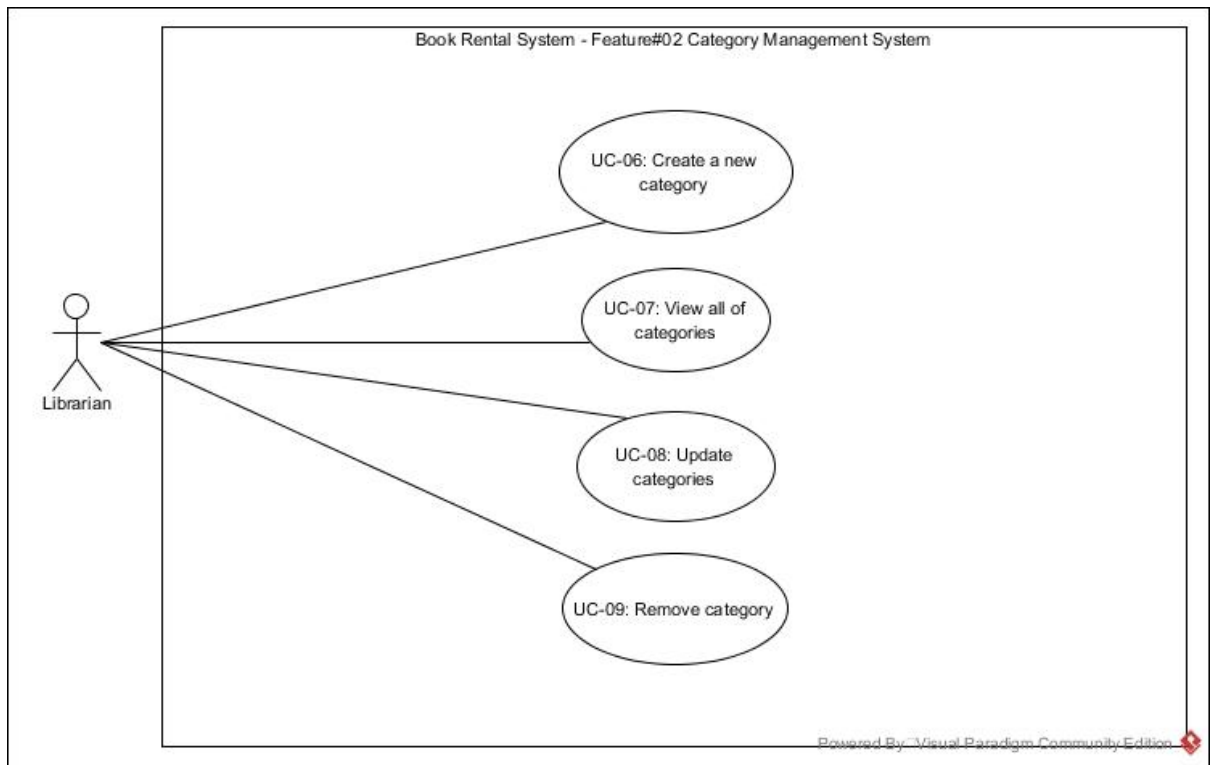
Book Rental System - Feature#02 Category Management System

Librarian

UC-06: Create a new category

UC-07: View all of categories

UC-08: Update categories

UC-09: Remove category

Powered By Visual Paradigm Community Edition